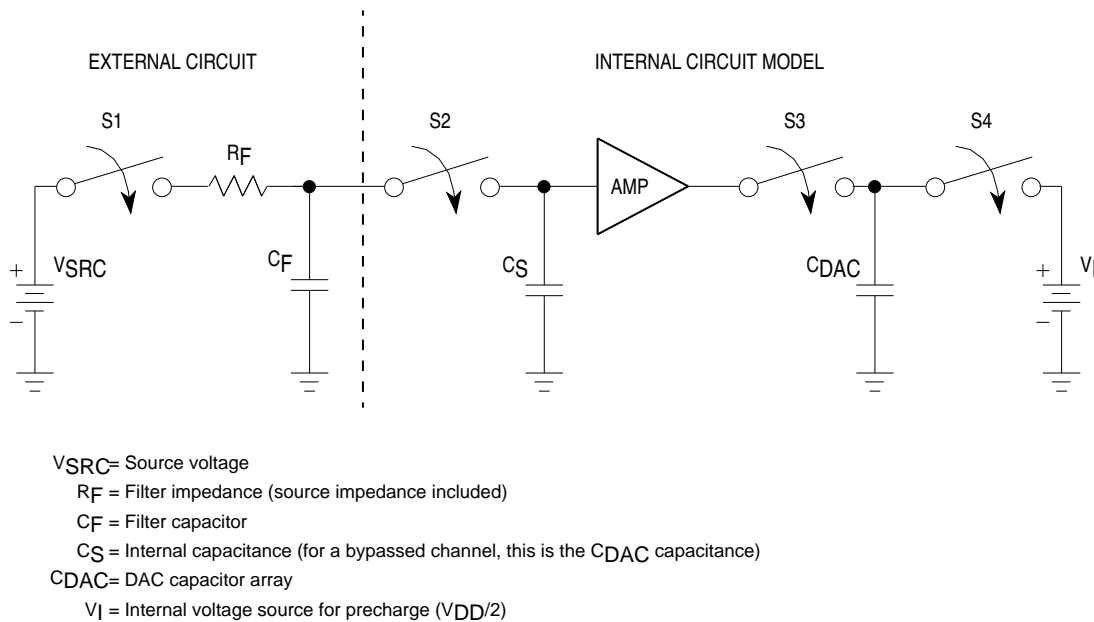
EXTERNAL CIRCUIT

INTERNAL CIRCUIT MODEL

S1

$R_F$

S2

AMP

S3

S4

+

$V_{SRC}$

−

$C_F$

$C_S$

$C_{DAC}$

+

$V_{I}$

−

$V_{SRC}$= Source voltage

$R_F$ = Filter impedance (source impedance included)

$C_F$ = Filter capacitor

$C_S$ = Internal capacitance (for a bypassed channel, this is the $C_{DAC}$ capacitance)

$C_{DAC}$= DAC capacitor array

$V_I$ = Internal voltage source for precharge ($V_{DD}$/2)